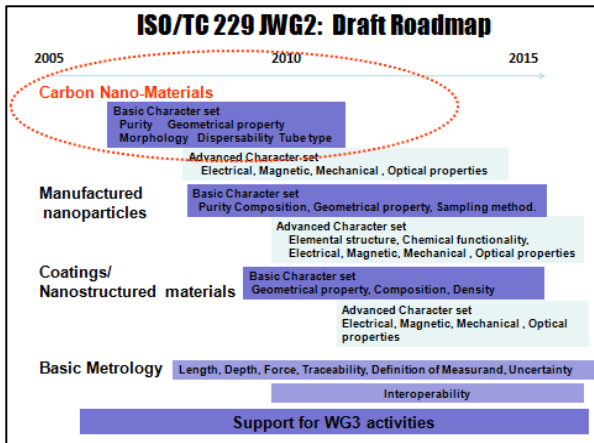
ISO/TC 229 JWG2: Draft Roadmap

2005

2010

2015

Carbon Nano-Materials

Basic Character set
Purity Geometrical property
Morphology Dispersability Tube type

Advanced Character set
Electrical, Magnetic, Mechanical , Optical properties

Manufactured nanoparticles

Basic Character set
Purity Composition, Geometrical property, Sampling method.

Advanced Character set
Elemental structure, Chemical functionality, Electrical, Magnetic, Mechanical , Optical properties

Coatings/ Nanostructured materials

Basic Character set
Geometrical property, Composition, Density

Advanced Character set
Electrical, Magnetic, Mechanical , Optical properties

Basic Metrology

Length, Depth, Force, Traceability, Definition of Measurand, Uncertainty

Interoperability

Support for WG3 activities